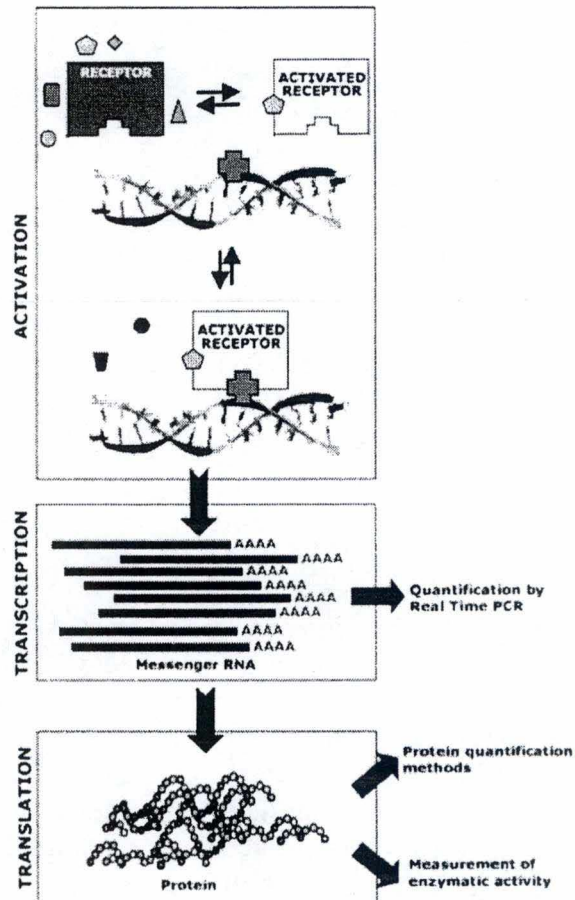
ACTIVATION

RECEPTOR

ACTIVATED RECEPTOR

ACTIVATED RECEPTOR

TRANSCRIPTION

AAAA
AAAA
AAAA
AAAA
AAAA
AAAA
AAAA
AAAA

Messenger RNA

Quantification by Real Time PCR

TRANSLATION

Protein

Protein quantification methods

Measurement of enzymatic activity